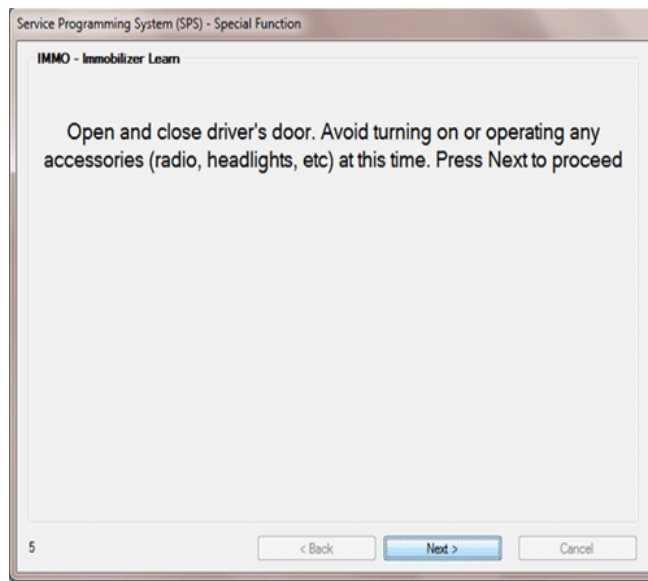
Service Programming System (SPS) - Special Function

IMMO - Immobilizer Learn

Open and close driver's door. Avoid turning on or operating any accessories (radio, headlights, etc) at this time. Press Next to proceed

5

< Back

Next >

Cancel